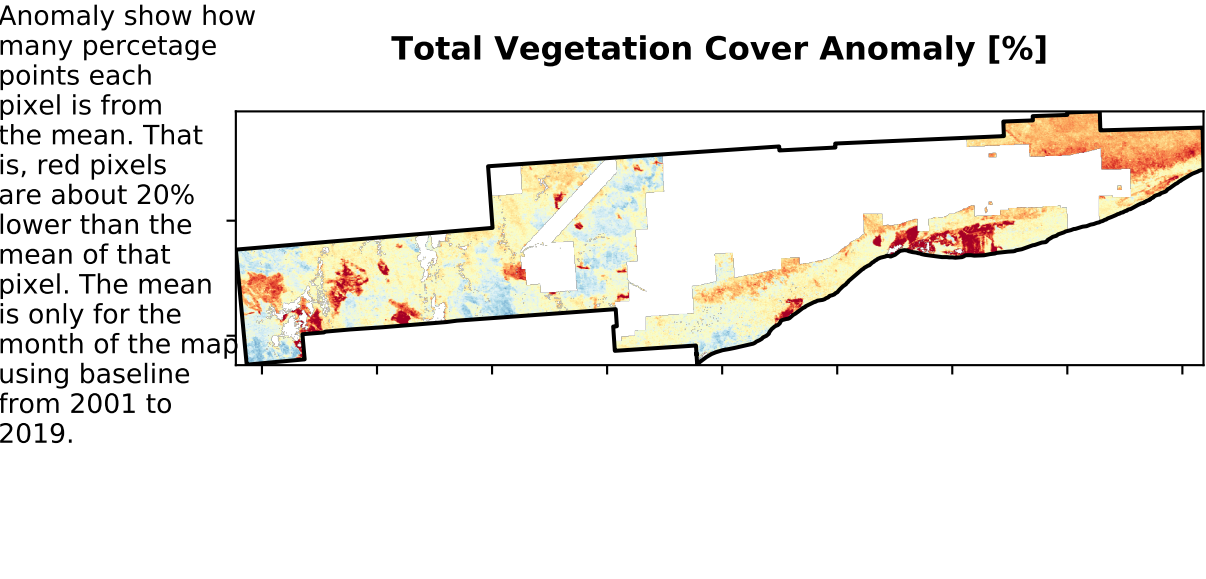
Anomaly show how many percetage points each pixel is from the mean. That is, red pixels are about 20% lower than the mean of that pixel. The mean is only for the month of the map using baseline from 2001 to 2019.

Total Vegetation Cover Anomaly [%]